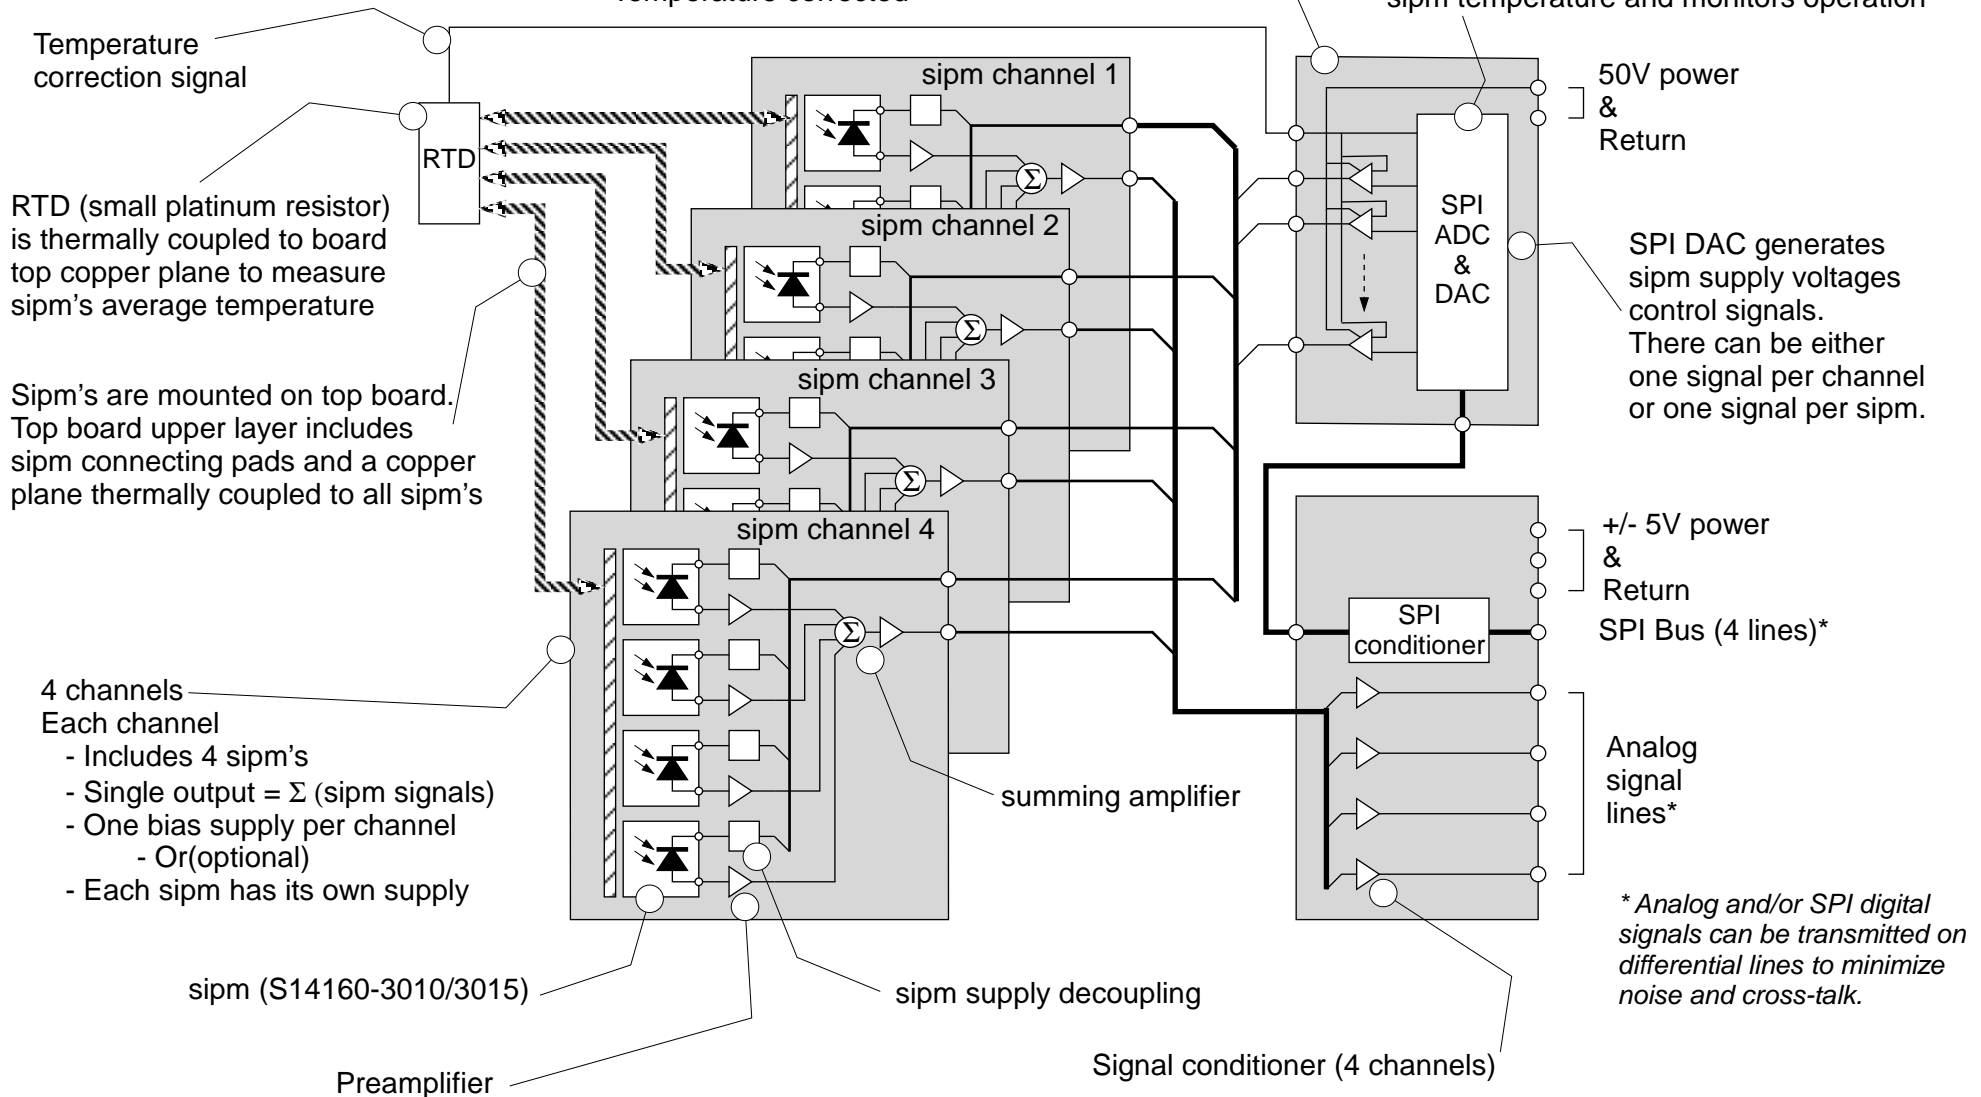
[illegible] temperature corrected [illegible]

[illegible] sipm temperature and monitors operation

Temperature correction signal

RTD

RTD (small platinum resistor) is thermally coupled to board top copper plane to measure sipm's average temperature

Sipm's are mounted on top board. Top board upper layer includes sipm connecting pads and a copper plane thermally coupled to all sipm's

sipm channel 1

sipm channel 2

sipm channel 3

sipm channel 4

$\Sigma$

$\Sigma$

$\Sigma$

$\Sigma$

50V power & Return

SPI ADC & DAC

SPI DAC generates sipm supply voltages control signals. There can be either one signal per channel or one signal per sipm.

+/- 5V power & Return

SPI conditioner

SPI Bus (4 lines)*

Analog signal lines*

4 channels
Each channel
- Includes 4 sipm's
- Single output = $\Sigma$ (sipm signals)
- One bias supply per channel
- Or(optional)
- Each sipm has its own supply

summing amplifier

* Analog and/or SPI digital signals can be transmitted on differential lines to minimize noise and cross-talk.

sipm (S14160-3010/3015)

sipm supply decoupling

Signal conditioner (4 channels)

Preamplifier